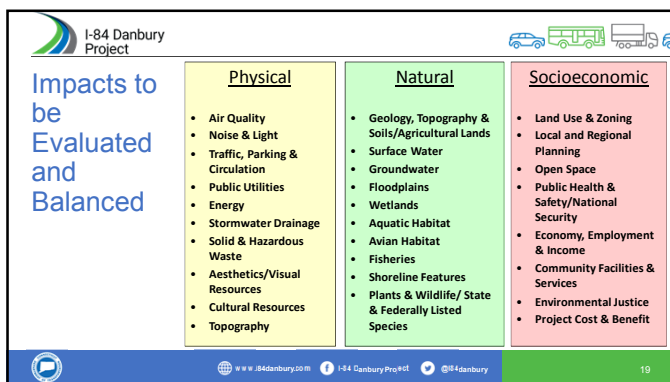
I-84 Danbury Project

Impacts to be Evaluated and Balanced

| Physical | Natural | Socioeconomic |
|---|---|---|
| • Air Quality<br>• Noise & Light<br>• Traffic, Parking & Circulation<br>• Public Utilities<br>• Energy<br>• Stormwater Drainage<br>• Solid & Hazardous Waste<br>• Aesthetics/Visual Resources<br>• Cultural Resources<br>• Topography | • Geology, Topography & Soils/Agricultural Lands<br>• Surface Water<br>• Groundwater<br>• Floodplains<br>• Wetlands<br>• Aquatic Habitat<br>• Avian Habitat<br>• Fisheries<br>• Shoreline Features<br>• Plants & Wildlife/ State & Federally Listed Species | • Land Use & Zoning<br>• Local and Regional Planning<br>• Open Space<br>• Public Health & Safety/National Security<br>• Economy, Employment & Income<br>• Community Facilities & Services<br>• Environmental Justice<br>• Project Cost & Benefit |

www.i84danbury.com I-84 Danbury Project @i84danbury

19